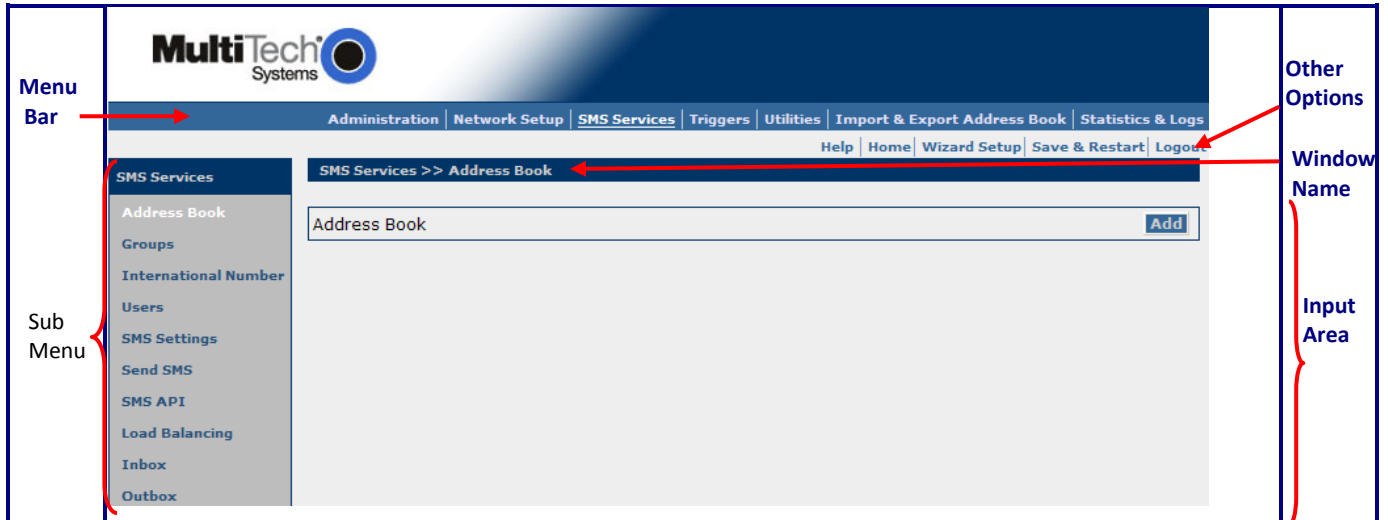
MultiTech Systems

Menu Bar

Administration | Network Setup | SMS Services | Triggers | Utilities | Import & Export Address Book | Statistics & Logs

Other Options

Help | Home | Wizard Setup | Save & Restart | Logout

SMS Services

SMS Services >> Address Book

Window Name

Address Book

Groups

International Number

Users

SMS Settings

Send SMS

SMS API

Load Balancing

Inbox

Outbox

Sub Menu

Address Book Add

Input Area